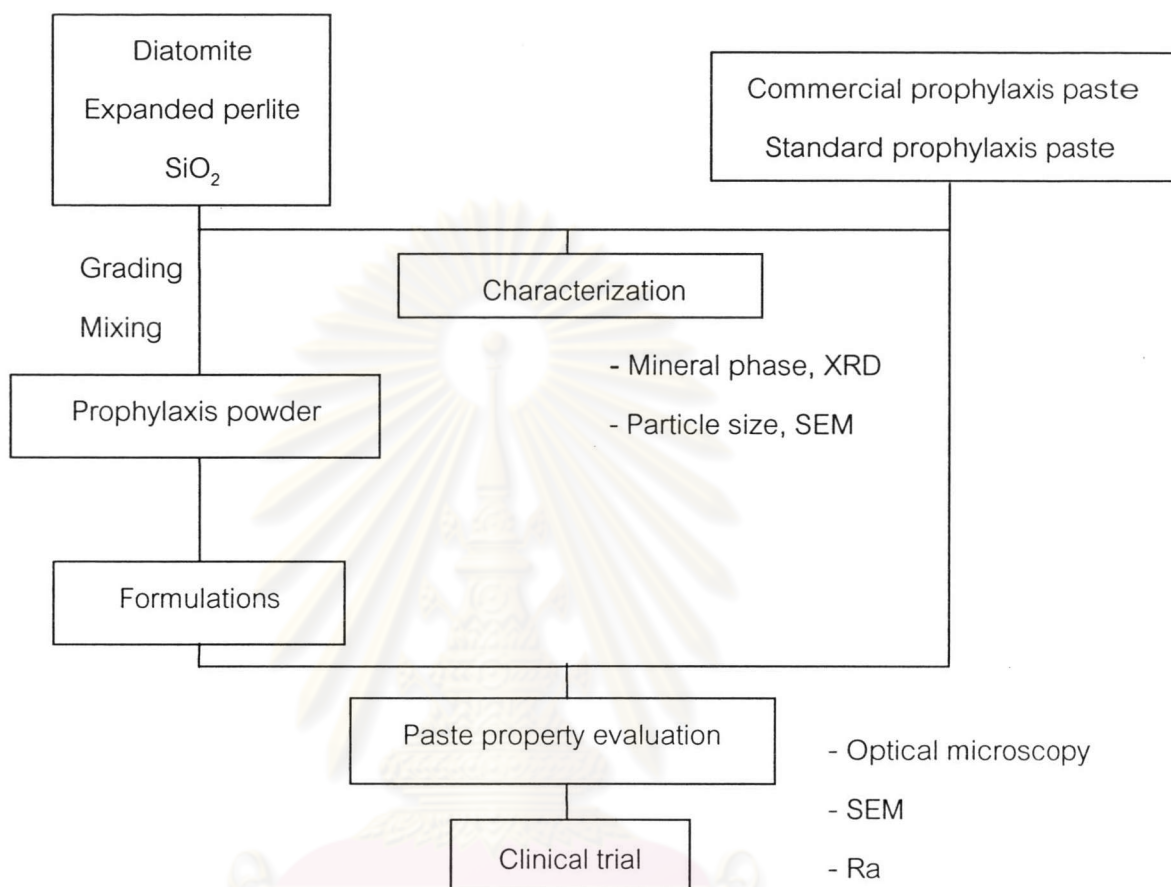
Diatomite
Expanded perlite
$SiO_2$

Commercial prophylaxis paste
Standard prophylaxis paste

Grading
Mixing

Characterization

- Mineral phase, XRD
- Particle size, SEM

Prophylaxis powder

Formulations

Paste property evaluation

- Optical microscopy
- SEM
- Ra

Clinical trial